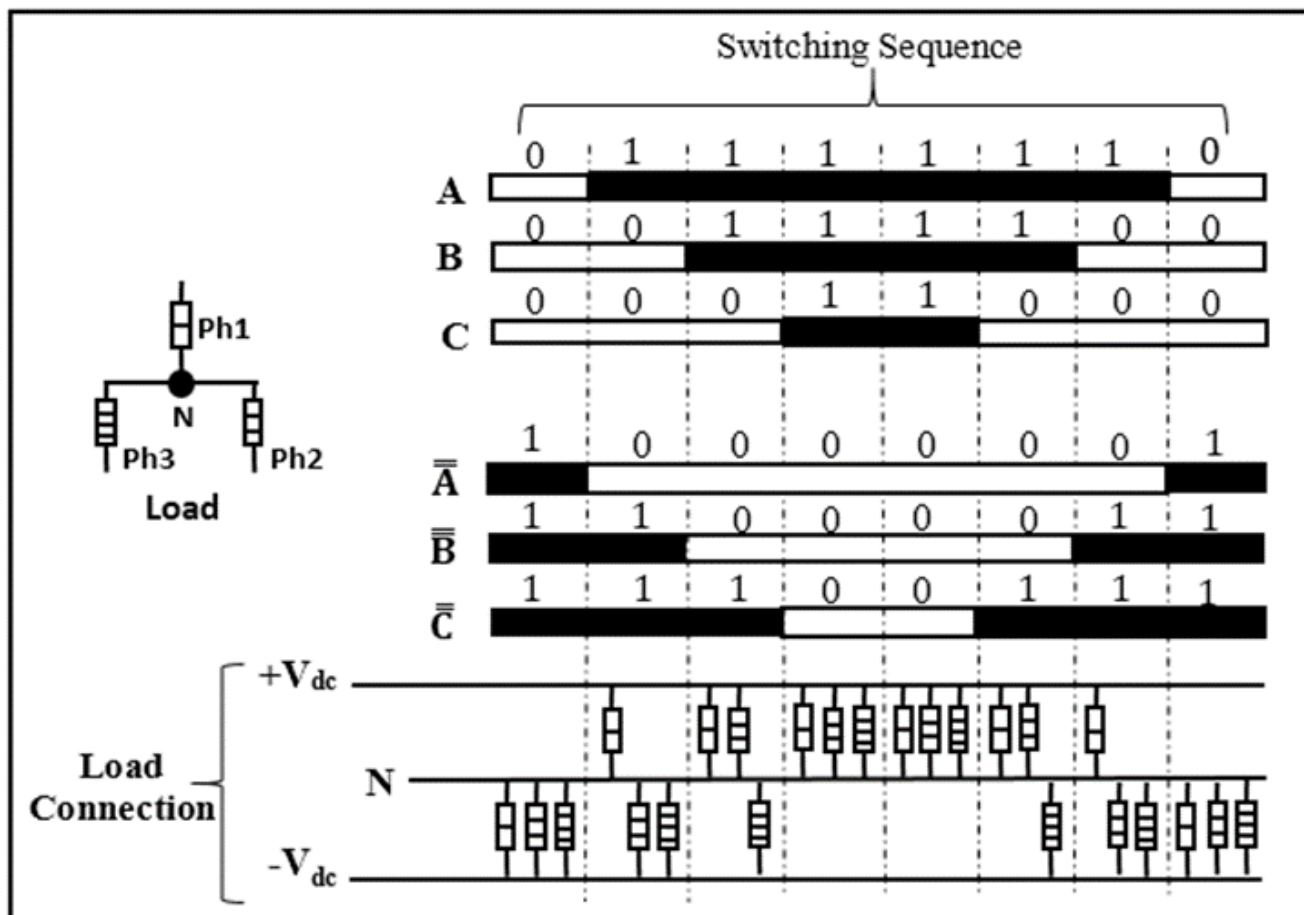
Switching Sequence

| | | | | | | | | |
|---|---|---|---|---|---|---|---|---|
| A | 0 | 1 | 1 | 1 | 1 | 1 | 1 | 0 |
| B | 0 | 0 | 1 | 1 | 1 | 1 | 0 | 0 |
| C | 0 | 0 | 0 | 1 | 1 | 0 | 0 | 0 |
| $\bar{\bar{A}}$ | 1 | 0 | 0 | 0 | 0 | 0 | 0 | 1 |
| $\bar{\bar{B}}$ | 1 | 1 | 0 | 0 | 0 | 0 | 1 | 1 |
| $\bar{\bar{C}}$ | 1 | 1 | 1 | 0 | 0 | 1 | 1 | 1 |

Ph1
N
Ph3
Ph2
Load

$+V_{dc}$
Load Connection
N
$-V_{dc}$